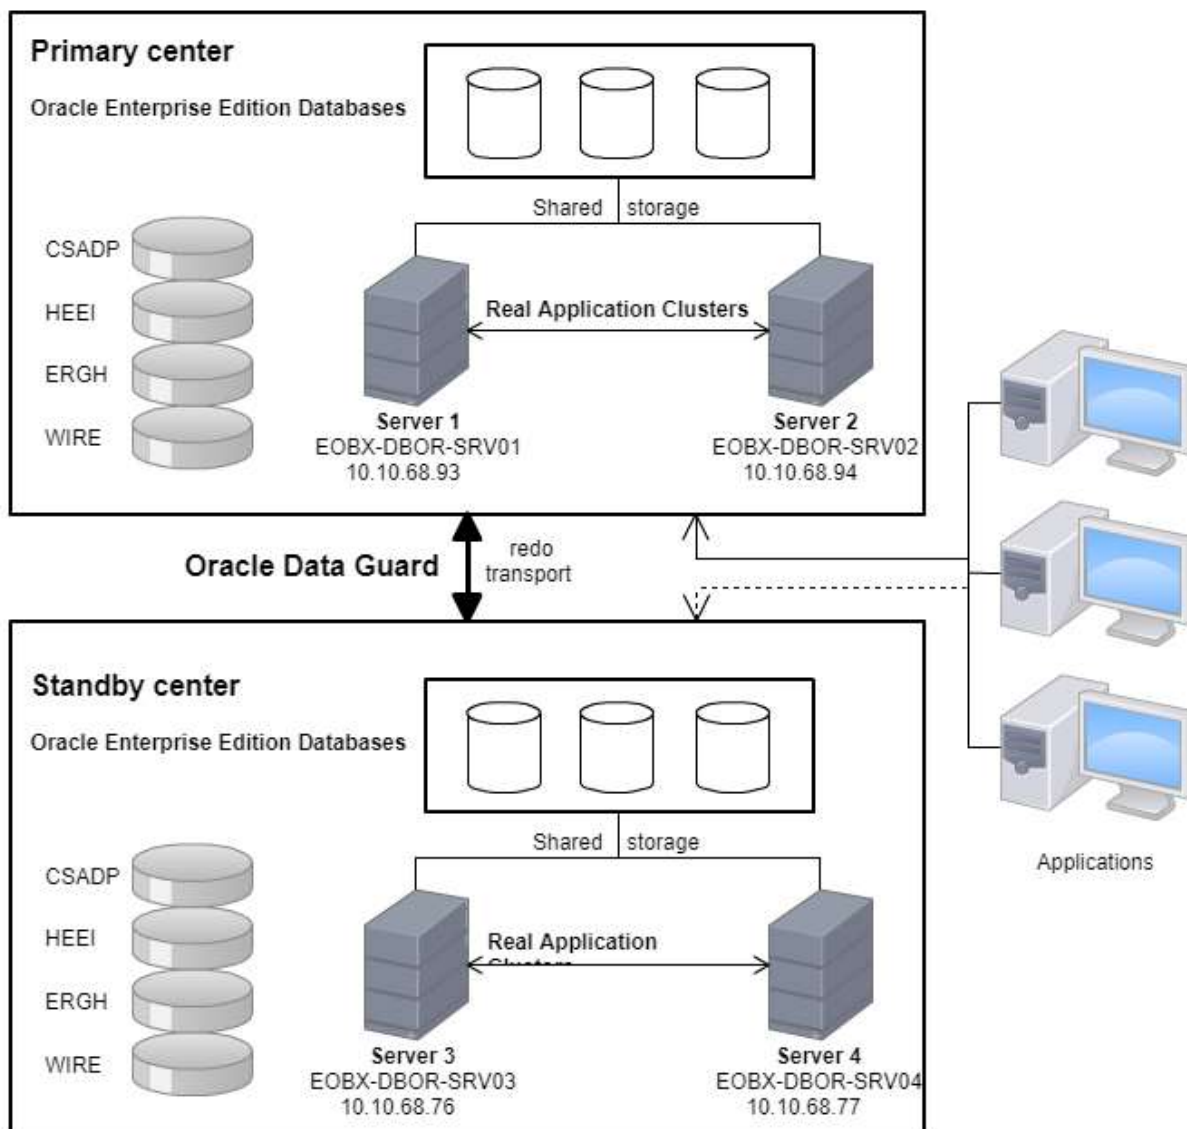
Primary center

Oracle Enterprise Edition Databases

Shared storage

CSADP
HEEI
ERGH
WIRE

Real Application Clusters

Server 1
EOBX-DBOR-SRV01
10.10.68.93

Server 2
EOBX-DBOR-SRV02
10.10.68.94

Oracle Data Guard

redo transport

Standby center

Oracle Enterprise Edition Databases

Shared storage

CSADP
HEEI
ERGH
WIRE

Real Application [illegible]

Server 3
EOBX-DBOR-SRV03
10.10.68.76

Server 4
EOBX-DBOR-SRV04
10.10.68.77

Applications